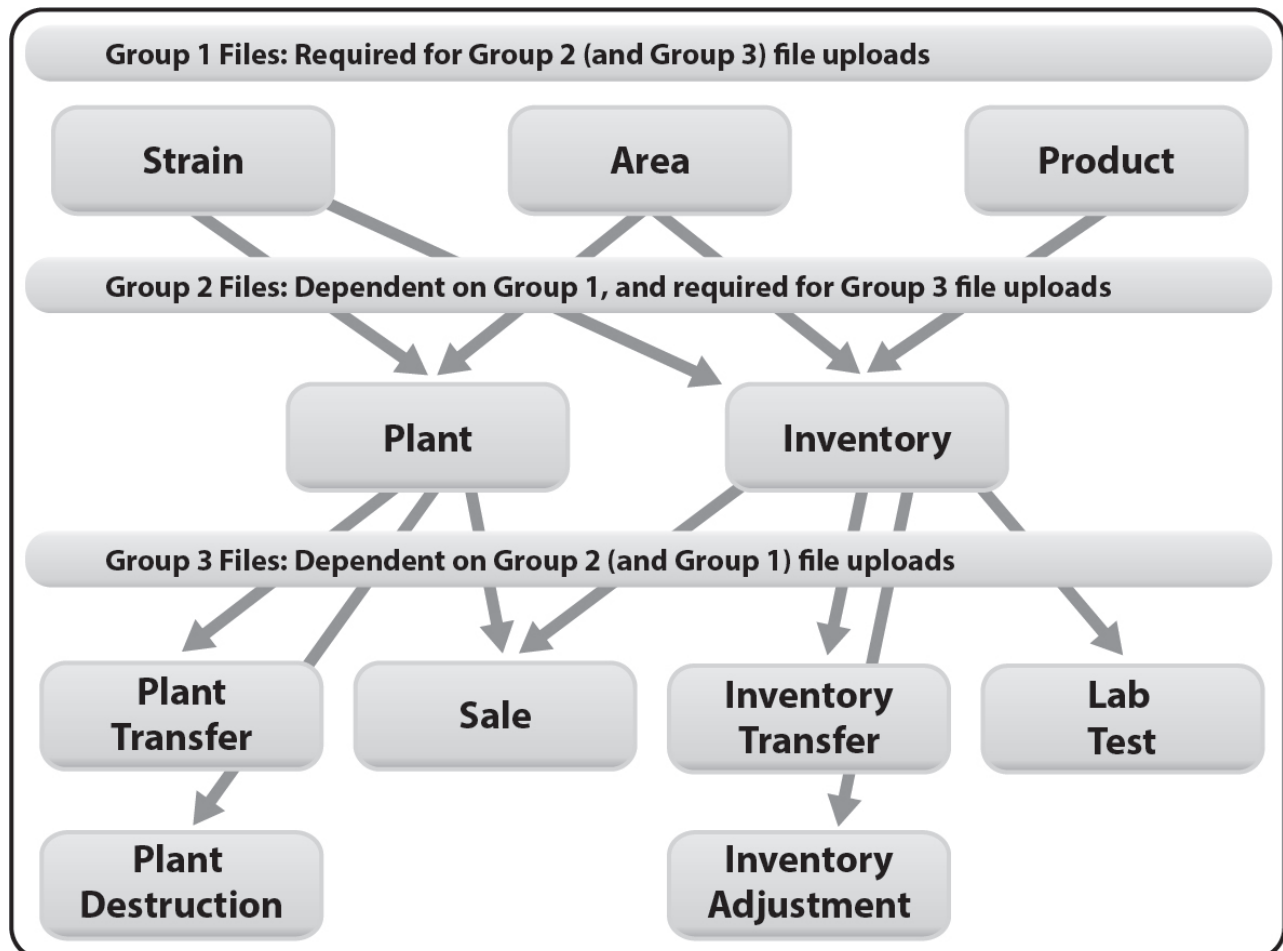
Group 1 Files: Required for Group 2 (and Group 3) file uploads

Strain

Area

Product

Group 2 Files: Dependent on Group 1, and required for Group 3 file uploads

Plant

Inventory

Group 3 Files: Dependent on Group 2 (and Group 1) file uploads

Plant Transfer

Sale

Inventory Transfer

Lab Test

Plant Destruction

Inventory Adjustment